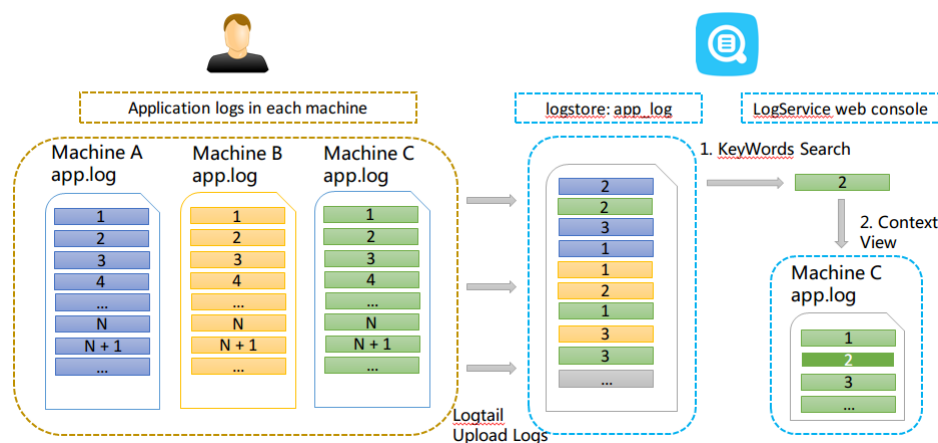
Application logs in each machine

Machine A
app.log

1
2
3
4
...
N
N + 1
...

Machine B
app.log

1
2
3
4
...
N
N + 1
...

Machine C
app.log

1
2
3
4
...
N
N + 1
...

Logtail
Upload Logs

logstore: app_log

2
2
3
1
1
2
1
3
3
...

LogService web console

1. KeyWords Search

2

2. Context
View

Machine C
app.log

1
2
3
...